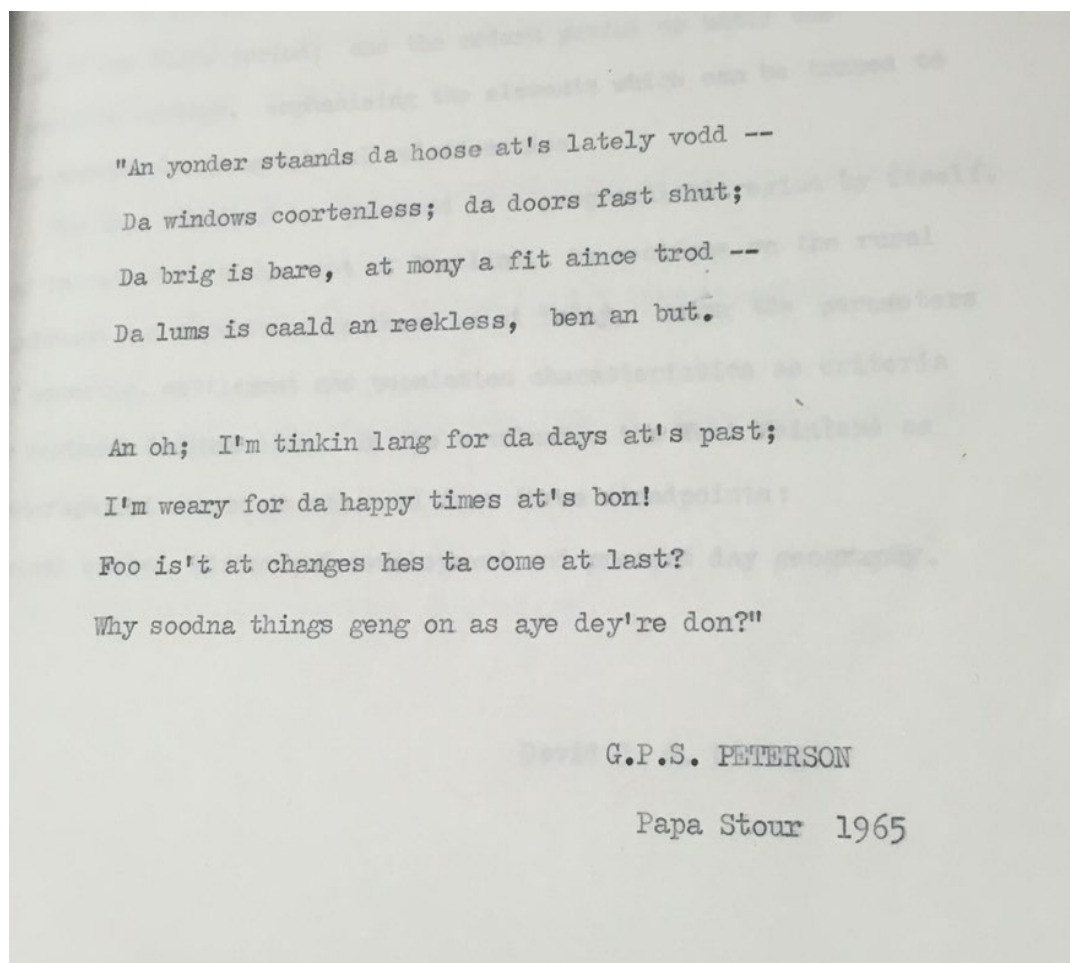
"An yonder staands da hoose at's lately vodd --
Da windows coortenless; da doors fast shut;
Da brig is bare, at mony a fit aince trod --
Da lums is caald an reekless, ben an but.

An oh; I'm tinkin lang for da days at's past;
I'm weary for da happy times at's bon!
Foo is't at changes hes ta come at last?
Why soodna things geng on as aye dey're don?"

G.P.S. PETERSON

Papa Stour 1965